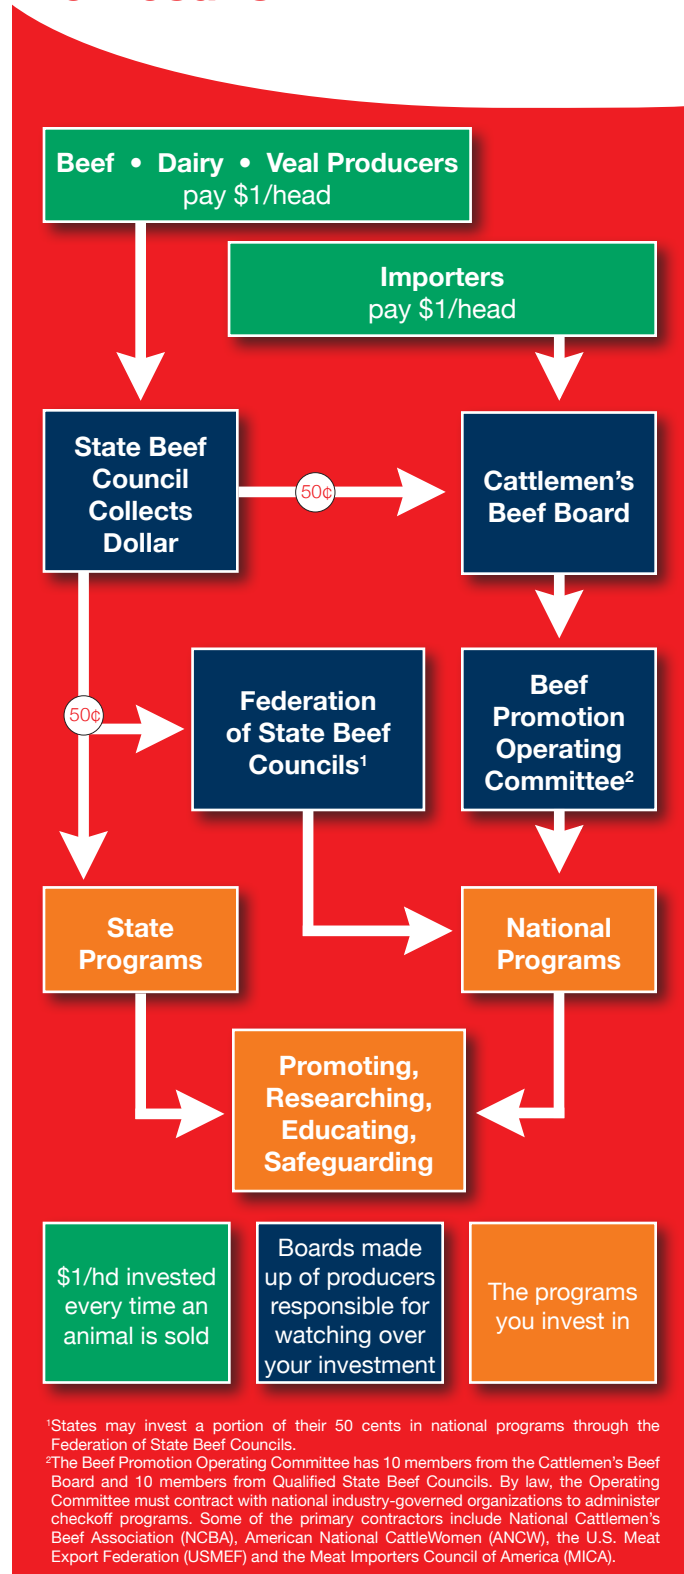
Beef • Dairy • Veal Producers
pay $1/head

Importers
pay $1/head

State Beef Council Collects Dollar

50¢

Cattlemen's Beef Board

50¢

Federation of State Beef Councils¹

Beef Promotion Operating Committee²

State Programs

National Programs

Promoting, Researching, Educating, Safeguarding

$1/hd invested every time an animal is sold

Boards made up of producers responsible for watching over your investment

The programs you invest in

¹States may invest a portion of their 50 cents in national programs through the Federation of State Beef Councils.
²The Beef Promotion Operating Committee has 10 members from the Cattlemen's Beef Board and 10 members from Qualified State Beef Councils. By law, the Operating Committee must contract with national industry-governed organizations to administer checkoff programs. Some of the primary contractors include National Cattlemen's Beef Association (NCBA), American National CattleWomen (ANCW), the U.S. Meat Export Federation (USMEF) and the Meat Importers Council of America (MICA).